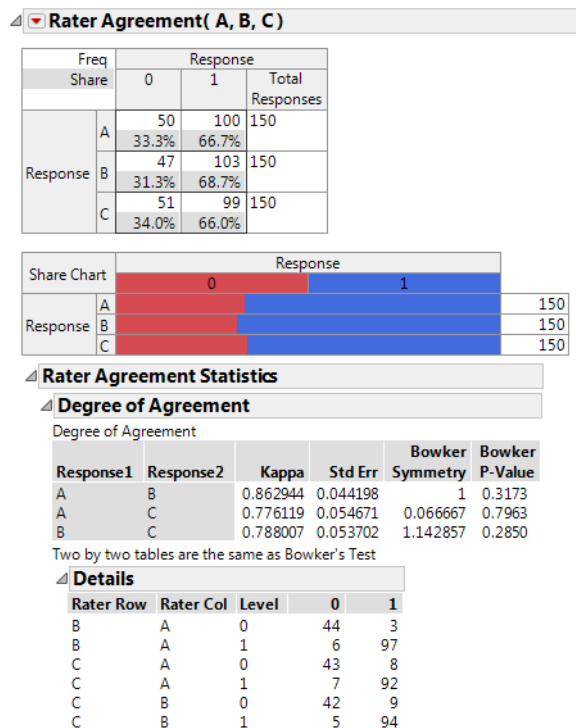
Rater Agreement( A, B, C )

| Freq / Share | | Response 0 | Response 1 | Total Responses |
|---|---|---|---|---|
| Response | A | 50 33.3% | 100 66.7% | 150 |
| | B | 47 31.3% | 103 68.7% | 150 |
| | C | 51 34.0% | 99 66.0% | 150 |

| Share Chart | | Response 0 | 1 | |
|---|---|---|---|---|
| Response | A | | | 150 |
| | B | | | 150 |
| | C | | | 150 |

Rater Agreement Statistics

Degree of Agreement

Degree of Agreement

| Response1 | Response2 | Kappa | Std Err | Bowker Symmetry | Bowker P-Value |
|---|---|---|---|---|---|
| A | B | 0.862944 | 0.044198 | 1 | 0.3173 |
| A | C | 0.776119 | 0.054671 | 0.066667 | 0.7963 |
| B | C | 0.788007 | 0.053702 | 1.142857 | 0.2850 |

Two by two tables are the same as Bowker's Test

Details

| Rater Row | Rater Col | Level | 0 | 1 |
|---|---|---|---|---|
| B | A | 0 | 44 | 3 |
| B | A | 1 | 6 | 97 |
| C | A | 0 | 43 | 8 |
| C | A | 1 | 7 | 92 |
| C | B | 0 | 42 | 9 |
| C | B | 1 | 5 | 94 |